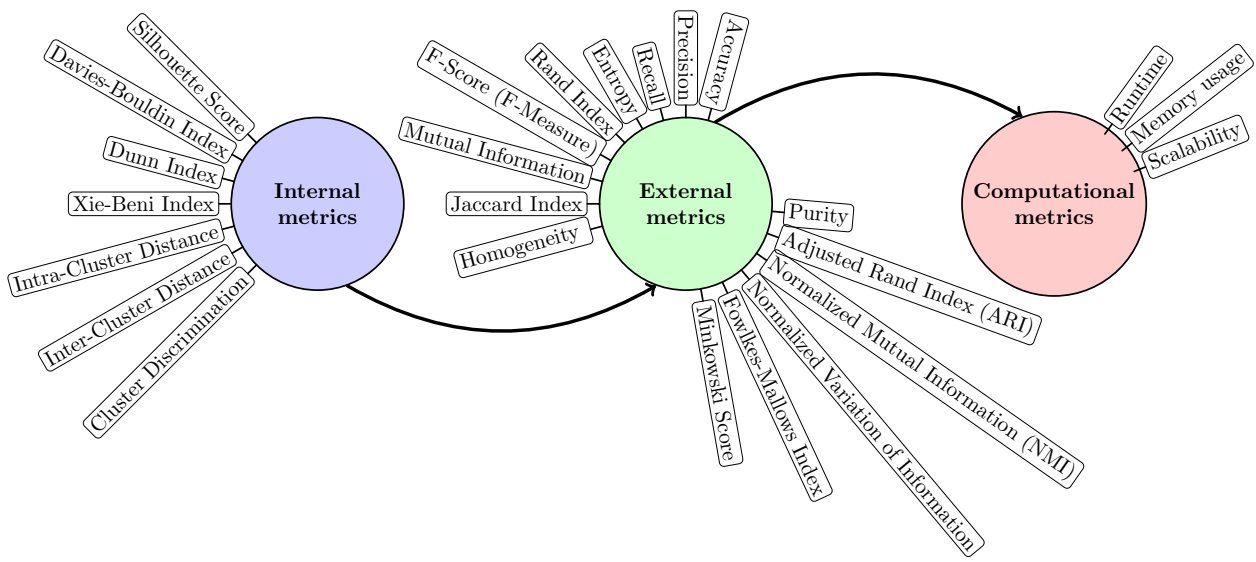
Silhouette Score
Davies-Bouldin Index
Dunn Index
Xie-Beni Index
Intra-Cluster Distance
Inter-Cluster Distance
Cluster Discrimination

Internal metrics

F-Score (F-Measure)
Rand Index
Entropy
Recall
Precision
Accuracy
Mutual Information
Jaccard Index
Homogeneity

External metrics

Purity
Adjusted Rand Index (ARI)
Normalized Mutual Information (NMI)
Normalized Variation of Information
Fowlkes-Mallows Index
Minkowski Score

Computational metrics

Runtime
Memory usage
Scalability